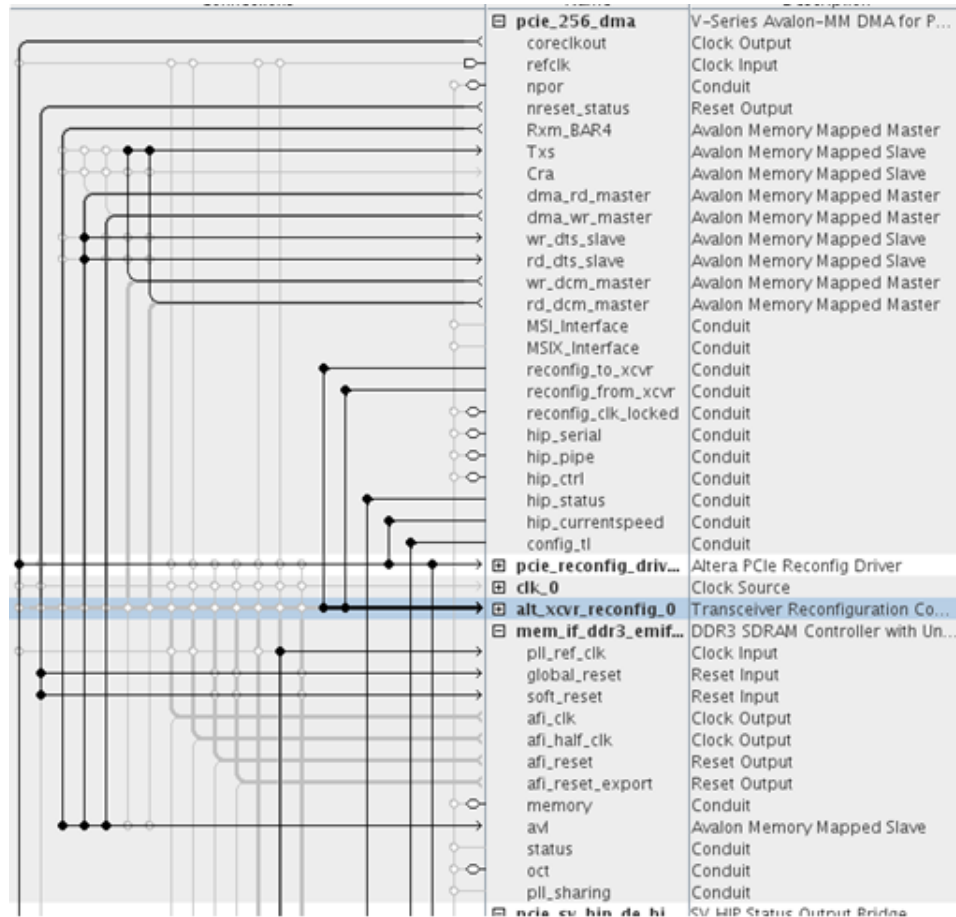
| Name | Description |
|---|---|
| ⊟ pcie_256_dma | V-Series Avalon-MM DMA for P... |
| coreclkout | Clock Output |
| refclk | Clock Input |
| npor | Conduit |
| nreset_status | Reset Output |
| Rxm_BAR4 | Avalon Memory Mapped Master |
| Txs | Avalon Memory Mapped Slave |
| Cra | Avalon Memory Mapped Slave |
| dma_rd_master | Avalon Memory Mapped Master |
| dma_wr_master | Avalon Memory Mapped Master |
| wr_dts_slave | Avalon Memory Mapped Slave |
| rd_dts_slave | Avalon Memory Mapped Slave |
| wr_dcm_master | Avalon Memory Mapped Master |
| rd_dcm_master | Avalon Memory Mapped Master |
| MSI_Interface | Conduit |
| MSIX_Interface | Conduit |
| reconfig_to_xcvr | Conduit |
| reconfig_from_xcvr | Conduit |
| reconfig_clk_locked | Conduit |
| hip_serial | Conduit |
| hip_pipe | Conduit |
| hip_ctrl | Conduit |
| hip_status | Conduit |
| hip_currentspeed | Conduit |
| config_tl | Conduit |
| ⊞ pcie_reconfig_driv... | Altera PCIe Reconfig Driver |
| ⊞ clk_0 | Clock Source |
| ⊞ alt_xcvr_reconfig_0 | Transceiver Reconfiguration Co... |
| ⊟ mem_if_ddr3_emif... | DDR3 SDRAM Controller with Un... |
| pll_ref_clk | Clock Input |
| global_reset | Reset Input |
| soft_reset | Reset Input |
| afi_clk | Clock Output |
| afi_half_clk | Clock Output |
| afi_reset | Reset Output |
| afi_reset_export | Reset Output |
| memory | Conduit |
| avl | Avalon Memory Mapped Slave |
| status | Conduit |
| oct | Conduit |
| pll_sharing | Conduit |
| ⊟ pcie_sv_hip_de_bi... | SV HIP Status Output Bridge |